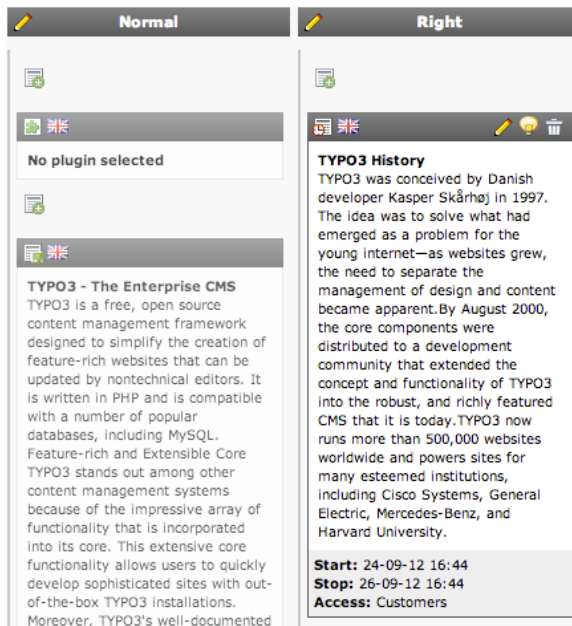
Normal

No plugin selected

TYPO3 - The Enterprise CMS
TYPO3 is a free, open source content management framework designed to simplify the creation of feature-rich websites that can be updated by nontechnical editors. It is written in PHP and is compatible with a number of popular databases, including MySQL. Feature-rich and Extensible Core TYPO3 stands out among other content management systems because of the impressive array of functionality that is incorporated into its core. This extensive core functionality allows users to quickly develop sophisticated sites with out-of-the-box TYPO3 installations. Moreover, TYPO3's well-documented

Right

TYPO3 History
TYPO3 was conceived by Danish developer Kasper Skårhøj in 1997. The idea was to solve what had emerged as a problem for the young internet—as websites grew, the need to separate the management of design and content became apparent.By August 2000, the core components were distributed to a development community that extended the concept and functionality of TYPO3 into the robust, and richly featured CMS that it is today.TYPO3 now runs more than 500,000 websites worldwide and powers sites for many esteemed institutions, including Cisco Systems, General Electric, Mercedes-Benz, and Harvard University.

Start: 24-09-12 16:44
Stop: 26-09-12 16:44
Access: Customers